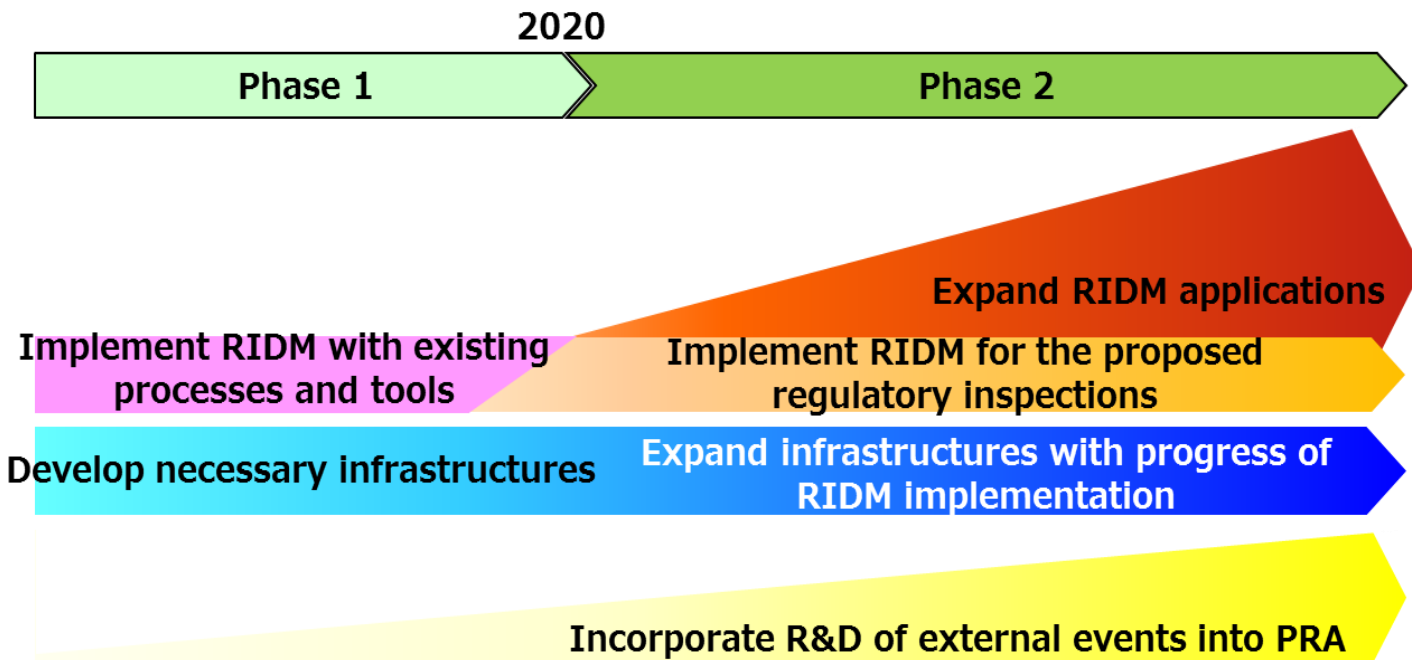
2020

Phase 1

Phase 2

Expand RIDM applications

Implement RIDM with existing processes and tools

Implement RIDM for the proposed regulatory inspections

Develop necessary infrastructures

Expand infrastructures with progress of RIDM implementation

Incorporate R&D of external events into PRA